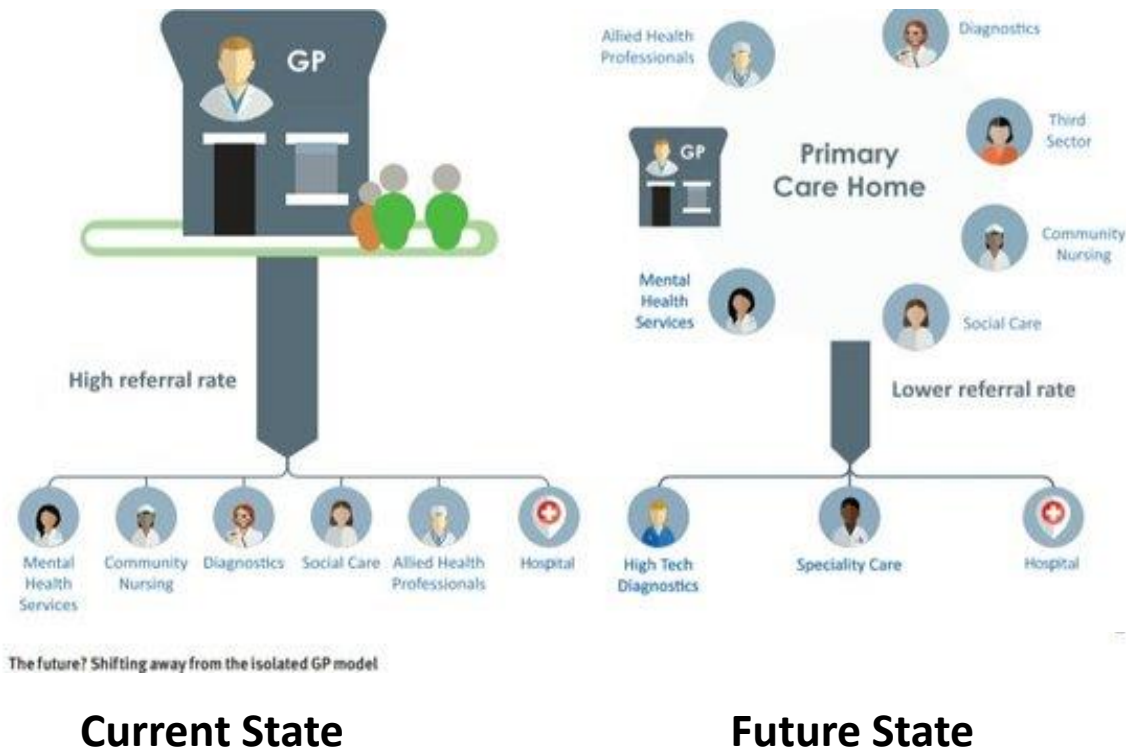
GP

High referral rate

Mental Health Services

Community Nursing

Diagnostics

Social Care

Allied Health Professionals

Hospital

Allied Health Professionals

Diagnostics

GP

Primary Care Home

Third Sector

Community Nursing

Mental Health Services

Social Care

Lower referral rate

High Tech Diagnostics

Speciality Care

Hospital

The future? Shifting away from the isolated GP model

Current State

Future State